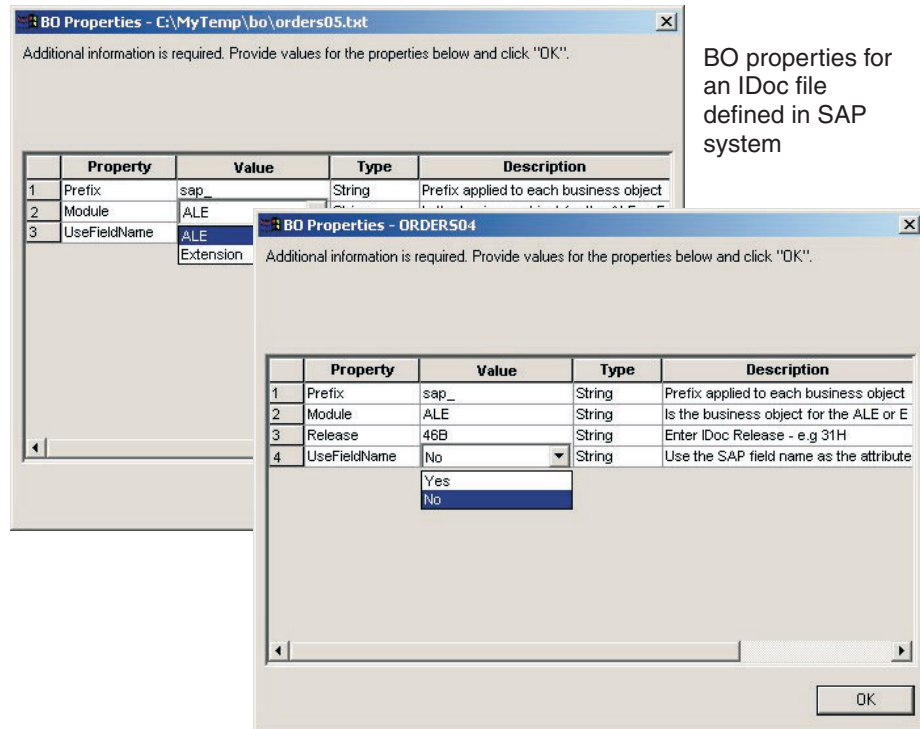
BO Properties - C:\MyTemp\bo\orders05.txt

Additional information is required. Provide values for the properties below and click "OK".

| | Property | Value | Type | Description |
|---|---|---|---|---|
| 1 | Prefix | sap_ | String | Prefix applied to each business object |
| 2 | Module | ALE | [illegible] | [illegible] |
| 3 | UseFieldName | | | |

ALE
Extension

BO properties for an IDoc file defined in SAP system

BO Properties - ORDERS04

Additional information is required. Provide values for the properties below and click "OK".

| | Property | Value | Type | Description |
|---|---|---|---|---|
| 1 | Prefix | sap_ | String | Prefix applied to each business object |
| 2 | Module | ALE | String | Is the business object for the ALE or E |
| 3 | Release | 46B | String | Enter IDoc Release - e.g 31H |
| 4 | UseFieldName | No | String | Use the SAP field name as the attribute |

Yes
No

OK